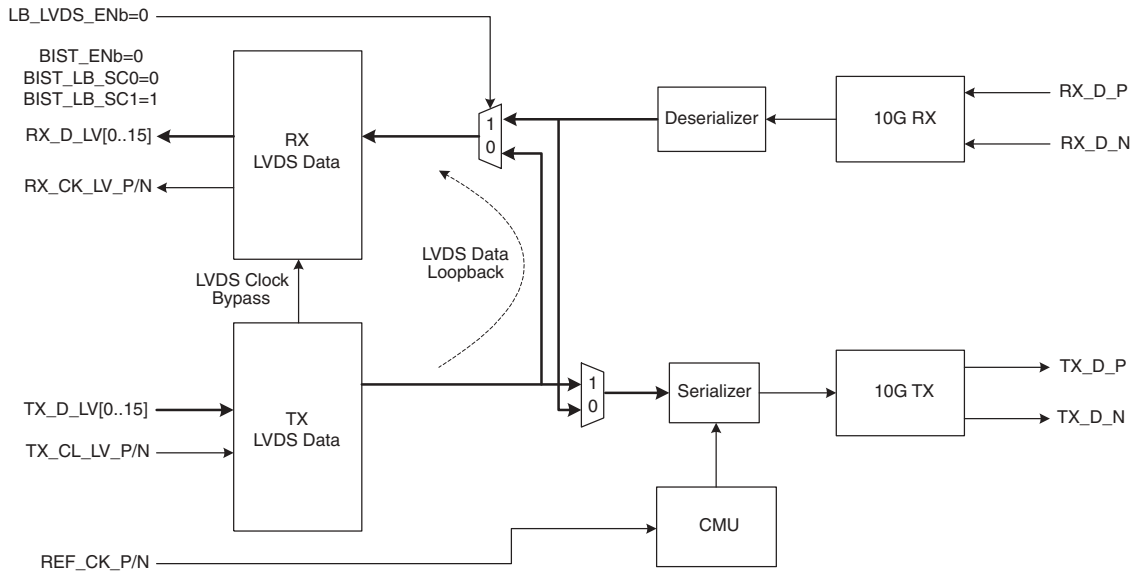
LB_LVDS_ENb=0

BIST_ENb=0
BIST_LB_SC0=0
BIST_LB_SC1=1

RX_D_LV[0..15]

RX_CK_LV_P/N

RX
LVDS Data

1
0

Deserializer

10G RX

RX_D_P

RX_D_N

LVDS Data
Loopback

LVDS Clock
Bypass

TX_D_LV[0..15]

TX_CL_LV_P/N

TX
LVDS Data

1
0

Serializer

10G TX

TX_D_P

TX_D_N

CMU

REF_CK_P/N